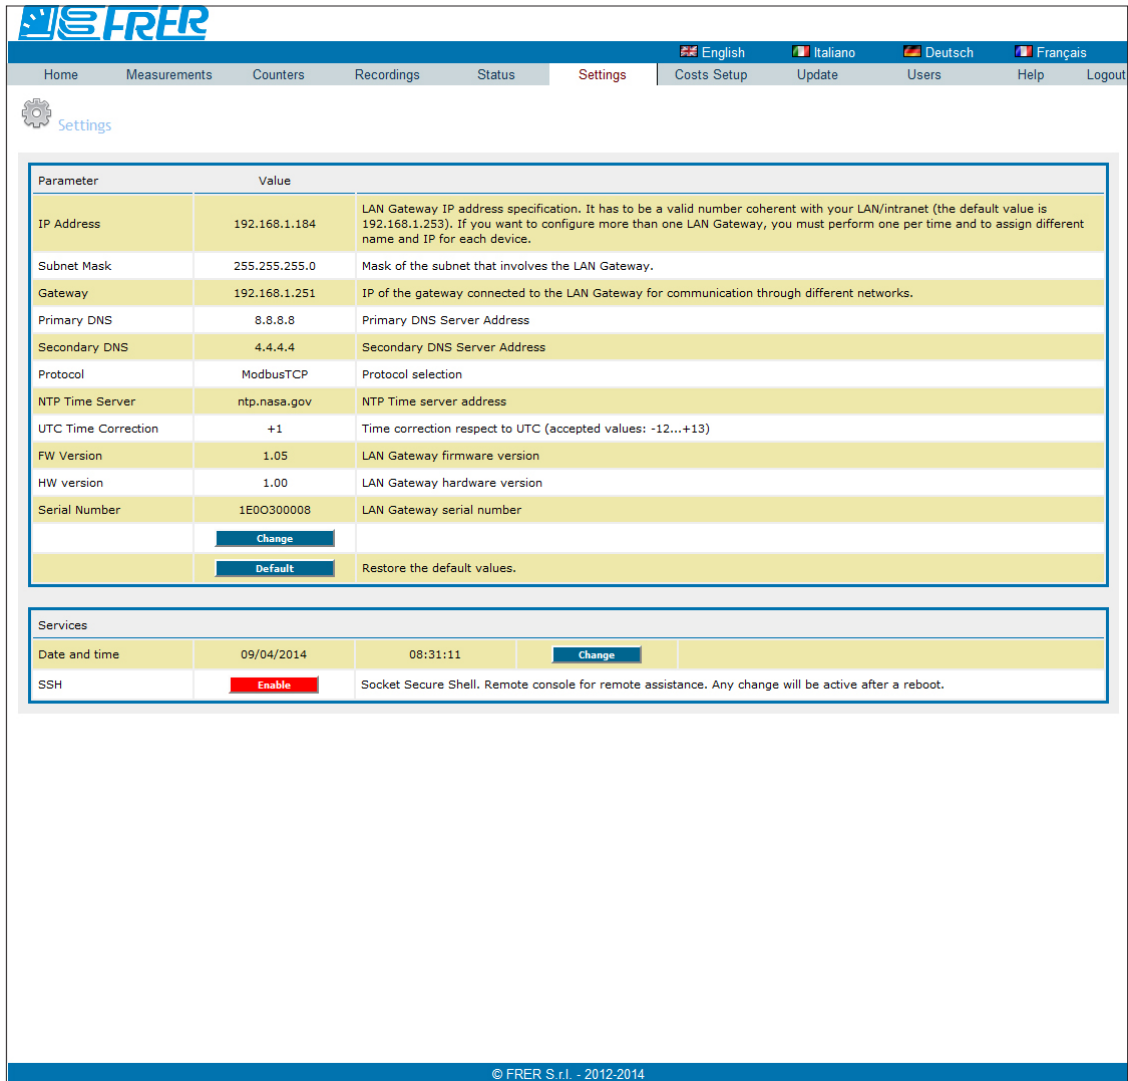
FRER

English Italiano Deutsch Français

Home Measurements Counters Recordings Status Settings Costs Setup Update Users Help Logout

Settings

| Parameter | Value | |
|---|---|---|
| IP Address | 192.168.1.184 | LAN Gateway IP address specification. It has to be a valid number coherent with your LAN/intranet (the default value is 192.168.1.253). If you want to configure more than one LAN Gateway, you must perform one per time and to assign different name and IP for each device. |
| Subnet Mask | 255.255.255.0 | Mask of the subnet that involves the LAN Gateway. |
| Gateway | 192.168.1.251 | IP of the gateway connected to the LAN Gateway for communication through different networks. |
| Primary DNS | 8.8.8.8 | Primary DNS Server Address |
| Secondary DNS | 4.4.4.4 | Secondary DNS Server Address |
| Protocol | ModbusTCP | Protocol selection |
| NTP Time Server | ntp.nasa.gov | NTP Time server address |
| UTC Time Correction | +1 | Time correction respect to UTC (accepted values: -12...+13) |
| FW Version | 1.05 | LAN Gateway firmware version |
| HW version | 1.00 | LAN Gateway hardware version |
| Serial Number | 1E0O300008 | LAN Gateway serial number |
| | Change | |
| | Default | Restore the default values. |

| Services | | | | |
|---|---|---|---|---|
| Date and time | 09/04/2014 | 08:31:11 | Change | |
| SSH | Enable | Socket Secure Shell. Remote console for remote assistance. Any change will be active after a reboot. | | |

© FRER S.r.l. - 2012-2014